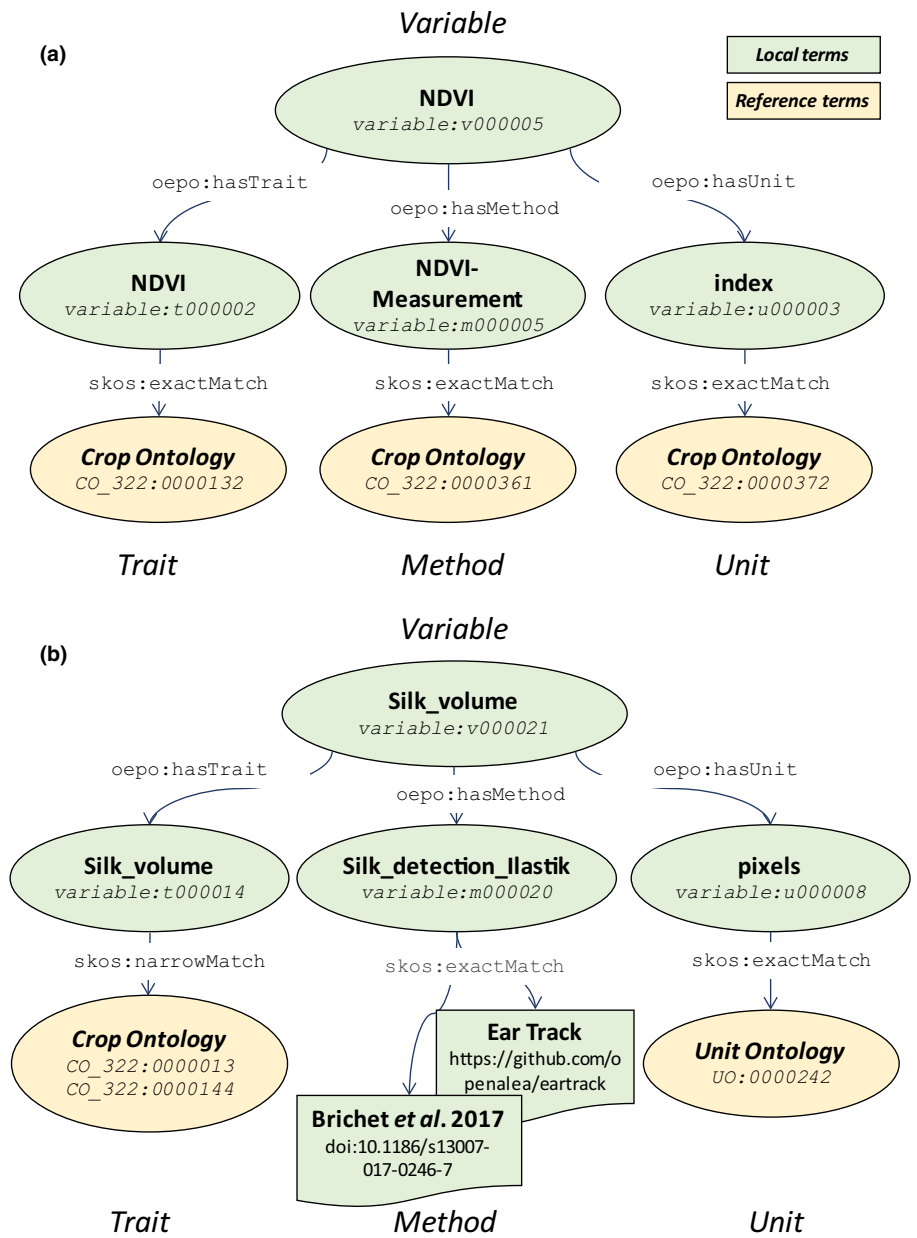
Variable

(a)

Local terms

Reference terms

NDVI
variable:v000005

oepo:hasTrait

oepo:hasMethod

oepo:hasUnit

NDVI
variable:t000002

NDVI-Measurement
variable:m000005

index
variable:u000003

skos:exactMatch

skos:exactMatch

skos:exactMatch

Crop Ontology
CO_322:0000132

Crop Ontology
CO_322:0000361

Crop Ontology
CO_322:0000372

Trait

Method

Unit

Variable

(b)

Silk_volume
variable:v000021

oepo:hasTrait

oepo:hasMethod

oepo:hasUnit

Silk_volume
variable:t000014

Silk_detection_Ilastik
variable:m000020

pixels
variable:u000008

skos:narrowMatch

skos:exactMatch

skos:exactMatch

Crop Ontology
CO_322:0000013
CO_322:0000144

Ear Track
https://github.com/openalea/eartrack

Unit Ontology
UO:0000242

Brichet et al. 2017
doi:10.1186/s13007-017-0246-7

Trait

Method

Unit